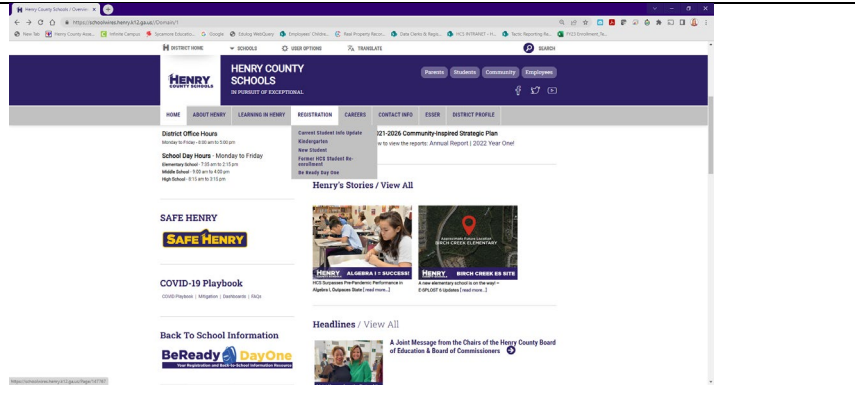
Henry County Schools / Overvie ×

https://schoolwires.henry.k12.ga.us//Domain/1

New Tab | Henry County Acce... | Infinite Campus | Sycamore Educatio... | Google | Edulog WebQuery | Employees' Childre... | Real Property Recon... | Data Clerks & Regis... | HCS INTRANET – H... | Tacito Reporting Re... | FY23 Enrollment_Te...

DISTRICT HOME | SCHOOLS | USER OPTIONS | TRANSLATE | SEARCH

HENRY COUNTY SCHOOLS

HENRY COUNTY SCHOOLS
IN PURSUIT OF EXCEPTIONAL

Parents | Students | Community | Employees

HOME | ABOUT HENRY | LEARNING IN HENRY | REGISTRATION | CAREERS | CONTACT INFO | ESSER | DISTRICT PROFILE

Current Student Info Update
Kindergarten
New Student
Former HCS Student Re-enrollment
Be Ready Day One

District Office Hours
Monday to Friday - 8:00 am to 5:00 pm

School Day Hours - Monday to Friday
Elementary School - 7:35 am to 2:15 pm
Middle School - 9:00 am to 4:00 pm
High School - 8:15 am to 3:15 pm

2021-2026 Community-Inspired Strategic Plan
w to view the reports: Annual Report | 2022 Year One!

Henry's Stories / View All

HENRY ALGEBRA I = SUCCESS!
HCS Surpasses Pre-Pandemic Performance in Algebra I, Outpaces State [ read more... ]

BIRCH CREEK ELEMENTARY
HENRY BIRCH CREEK ES SITE
A new elementary school is on the way! – E-SPLOST 6 Updates [ read more... ]

SAFE HENRY
SAFE HENRY

COVID-19 Playbook
COVID Playbook | Mitigation | Dashboards | FAQs

Headlines / View All

A Joint Message from the Chairs of the Henry County Board of Education & Board of Commissioners

Back To School Information
BeReady DayOne
Your Registration and Back-to-School Information Resource

https://schoolwires.henry.k12.ga.us/Page/141797